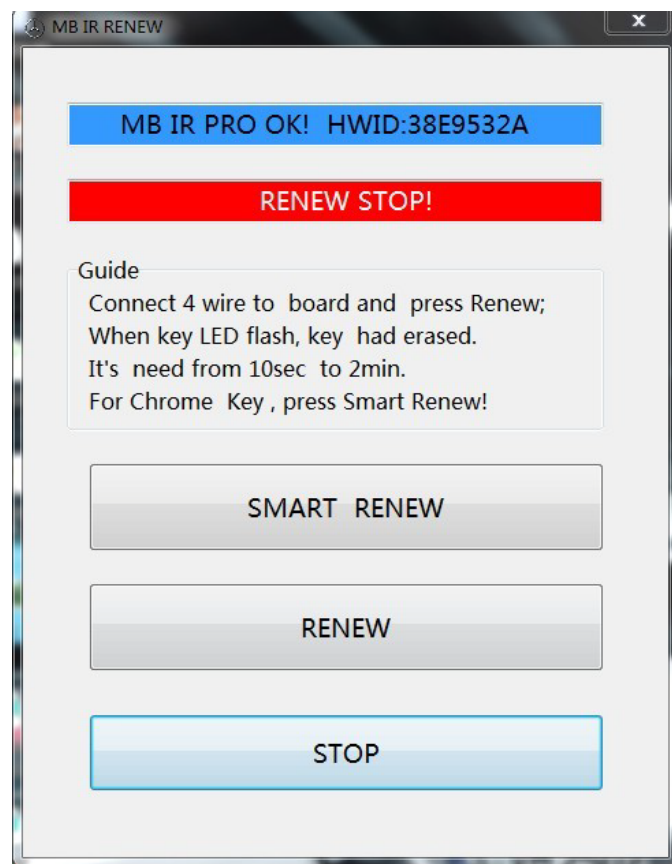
MB IR RENEW

x

MB IR PRO OK! HWID:38E9532A

RENEW STOP!

Guide
Connect 4 wire to board and press Renew;
When key LED flash, key had erased.
It's need from 10sec to 2min.
For Chrome Key , press Smart Renew!

SMART RENEW

RENEW

STOP